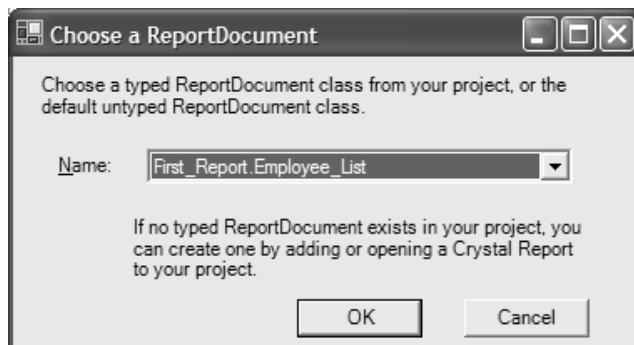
Choose a ReportDocument

Choose a typed ReportDocument class from your project, or the default untyped ReportDocument class.

Name: First_Report.Employee_List

If no typed ReportDocument exists in your project, you can create one by adding or opening a Crystal Report to your project.

OK Cancel